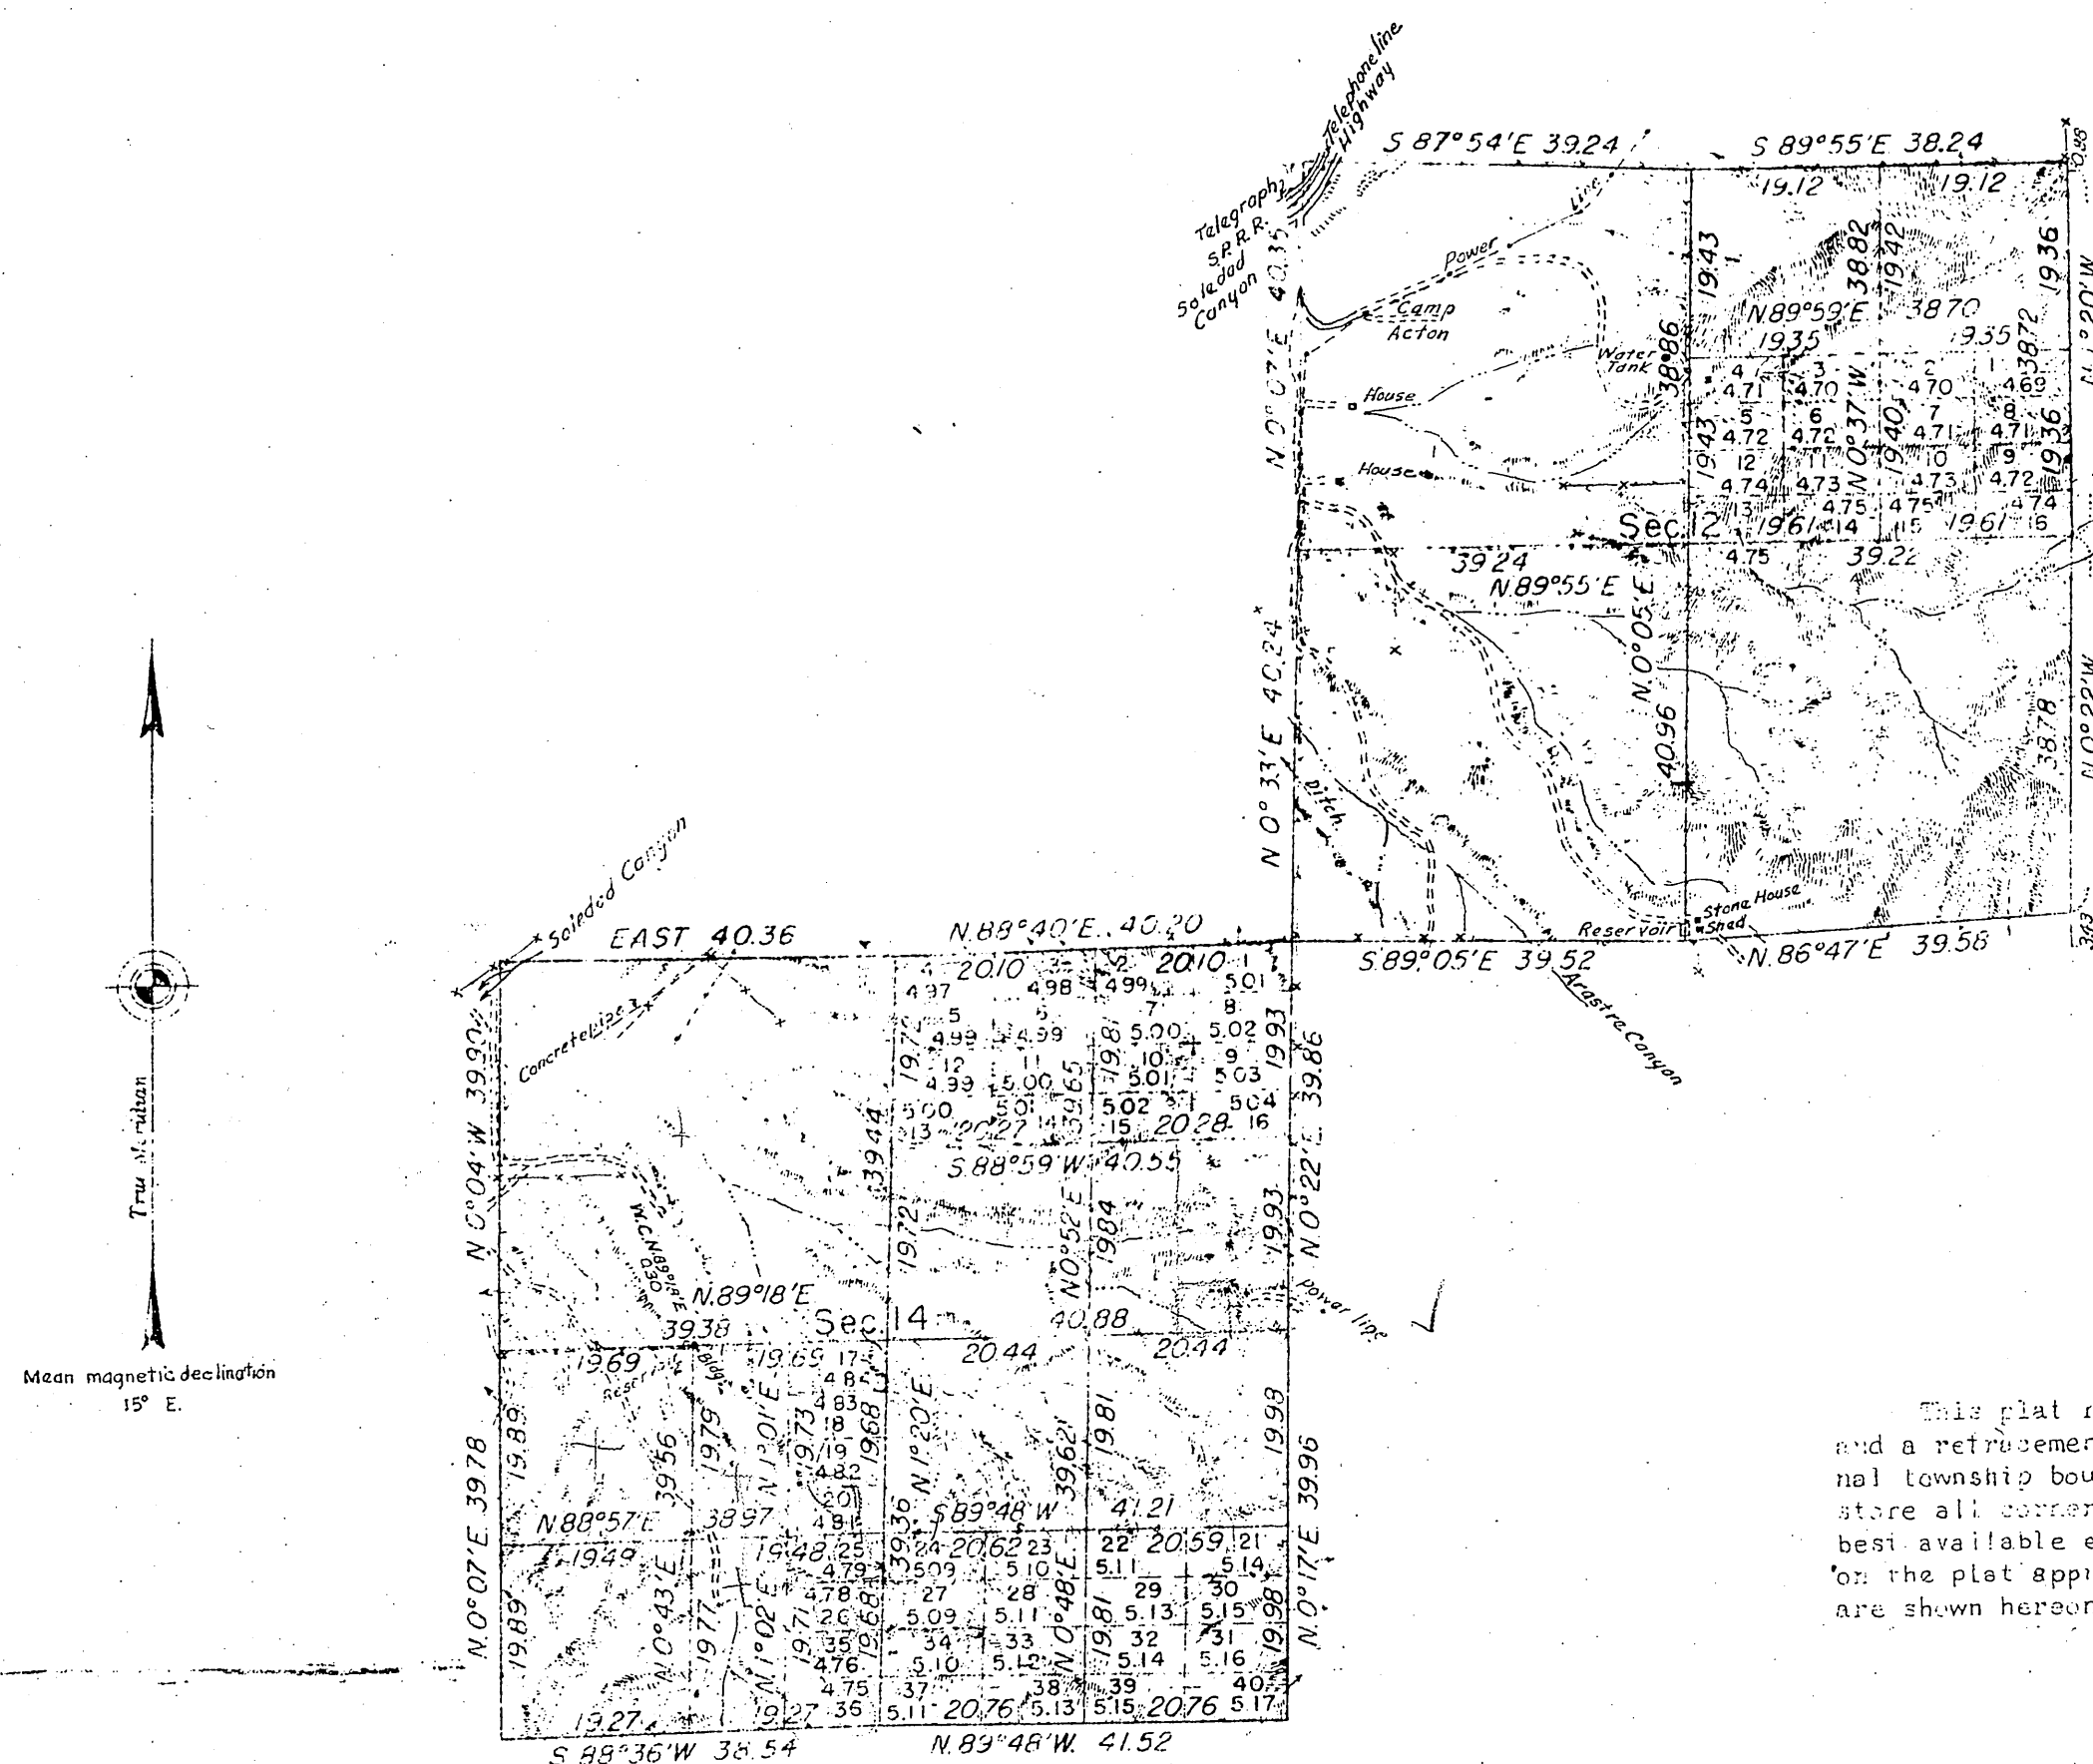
Telephone line
Highway
Telegraph
S.P.R.R.
Soledad Canyon
S 87°54'E 39.24
S 89°55'E 38.24
19.12
19.12
Power
Line
Camp Acton
Water Tank
House
House
N 0°07'E 40.35
19.43
N.89°59'E
38.82
19.42
3870
19.36
19.35
19.35
38.86
38.72
4
4.71
3
4.70
2
4.70
1
4.69
5
4.72
6
4.72
N.0°37'W
7
4.71
8
4.71
19.43
19.40
19.36
12
4.74
11
4.73
10
4.73
9
4.72
13
19.61
14
4.75
4.75
15
19.61
4.74
16
Sec. 12
4.75
39.24
N.89°55'E
39.22
N.0°05'E
40.96
N 0° 33'E 40.24
38.78
Stone House
Shed
Reservoir
N.86°47'E 39.58
S.89°05'E 39.52
Arastre Canyon
Soledad Canyon
EAST 40.36
N.88°40'E. 40.20
Concrete line
2010
2010
4.97
4.98
4.99
5.01
5
7
8
4.99
4.99
5.00
5.02
12
10
9
4.99
5.00
5.01
5.03
5.00
5.01
5.02
5.04
13
2027
14
39.65
15
2028
16
19.74
19.81
19.93
39.86
N 0°04'W 39.90
39.44
S.88°59'W 40.55
19.72
N0°52'E
19.84
19.93
N.0°22'E
N.89°18'E
39.38
Sec. 14
40.88
20.44
20.44
Power line
19.69
19.69
17
4.85
4.83
18
19
4.82
20
4.81
19.79
N.1°01'E
19.73
19.68
N.1°20'E
39.62
19.81
19.98
19.89
39.56
N.0°07'E 39.78
N.88°57'E
38.97
S.89°48'W
41.21
19.49
19.48
25
4.79
4.78
26
35
4.76
4.75
24
5.09
20.62
23
5.10
22
5.11
20.59
21
5.14
27
28
29
30
5.09
5.11
5.13
5.15
34
33
32
31
5.10
5.12
5.14
5.16
37
38
39
40
5.11
20.76
5.13
5.15
20.76
5.17
36
N.0°43'E
19.77
N.1°02'E
19.71
39.36
N.0°48'E
19.81
19.98
N.0°17'E 39.96
19.89
19.27
19.27
35
S.88°36'W 38.54
N.89°48'W. 41.52
Tru Meridian
Mean magnetic declination 15° E.
This plat r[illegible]
and a retracemen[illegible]
nal township bou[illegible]
store all corner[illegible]
best available e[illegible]
on the plat appr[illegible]
are shown hereon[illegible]